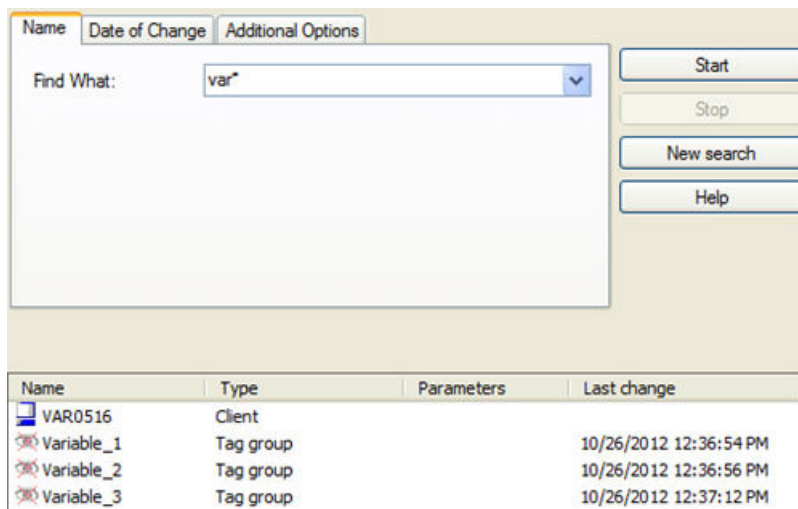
Name | Date of Change | Additional Options

Find What: var*

Start
Stop
New search
Help

| Name | Type | Parameters | Last change |
|---|---|---|---|
| VAR0516 | Client | | |
| Variable_1 | Tag group | | 10/26/2012 12:36:54 PM |
| Variable_2 | Tag group | | 10/26/2012 12:36:56 PM |
| Variable_3 | Tag group | | 10/26/2012 12:37:12 PM |